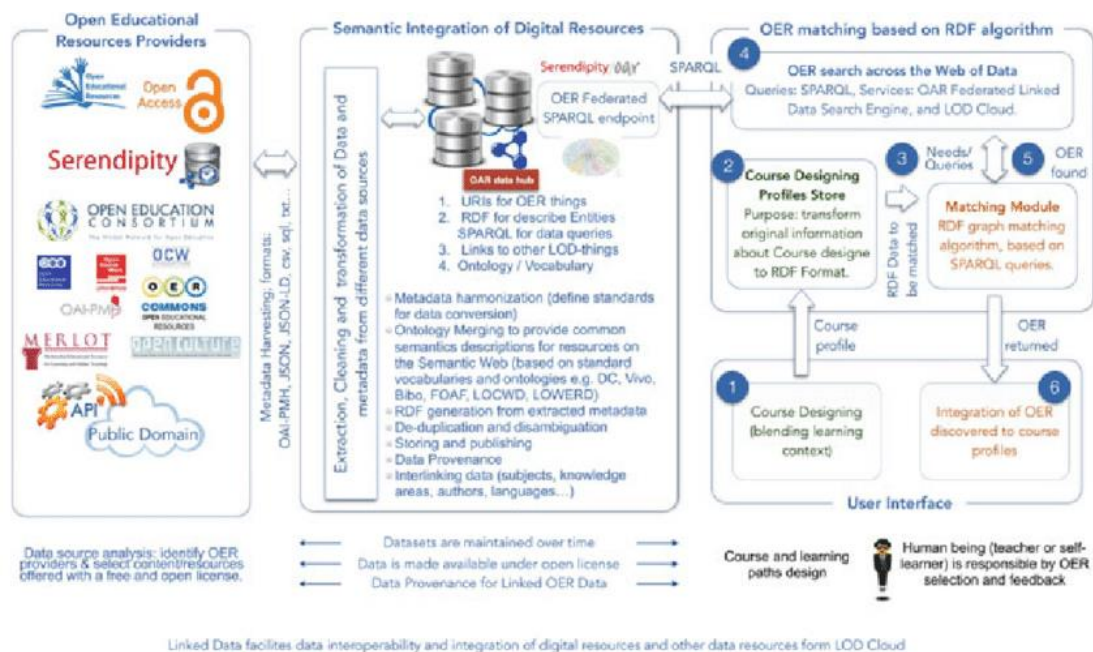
Open Educational Resources Providers

Open Educational Resources

Open Access

Serendipity

OPEN EDUCATION CONSORTIUM

OCW

OER COMMONS OPEN EDUCATIONAL RESOURCES

OAI-PMH

MERLOT

open culture

API

Public Domain

Metadata Harvesting; formats: OAI-PMH, JSON, JSON-LD, csv, sql, txt...

Semantic Integration of Digital Resources

Extraction, Cleaning and transformation of Data and metadata from different data sources

Serendipity

OER Federated SPARQL endpoint

OAR data hub

1. URIs for OER things
2. RDF for describe Entities SPARQL for data queries
3. Links to other LOD-things
4. Ontology / Vocabulary

- Metadata harmonization (define standards for data conversion)
- Ontology Merging to provide common semantics descriptions for resources on the Semantic Web (based on standard vocabularies and ontologies e.g. DC, Vivo, Bibo, FOAF, LOCWD, LOWERD)
- RDF generation from extracted metadata
- De-duplication and disambiguation
- Storing and publishing
- Data Provenance
- Interlinking data (subjects, knowledge areas, authors, languages...)

SPARQL

OER matching based on RDF algorithm

4 OER search across the Web of Data
Queries: SPARQL, Services: OAR Federated Linked Data Search Engine, and LOD Cloud.

2 Course Designing Profiles Store
Purpose: transform original information about Course designe to RDF Format.

3 Needs/ Queries

5 OER found

RDF Data to be matched

Matching Module
RDF graph matching algorithm, based on SPARQL queries.

Course profile

OER returned

1 Course Designing (blending learning context)

6 Integration of OER discovered to course profiles

User Interface

Data source analysis: identify OER providers & select content/resources offered with a free and open license.

Datasets are maintained over time
Data is made available under open license
Data Provenance for Linked OER Data

Course and learning paths design

Human being (teacher or self-learner) is responsible by OER selection and feedback

Linked Data facilites data interoperability and integration of digital resources and other data resources form LOD Cloud